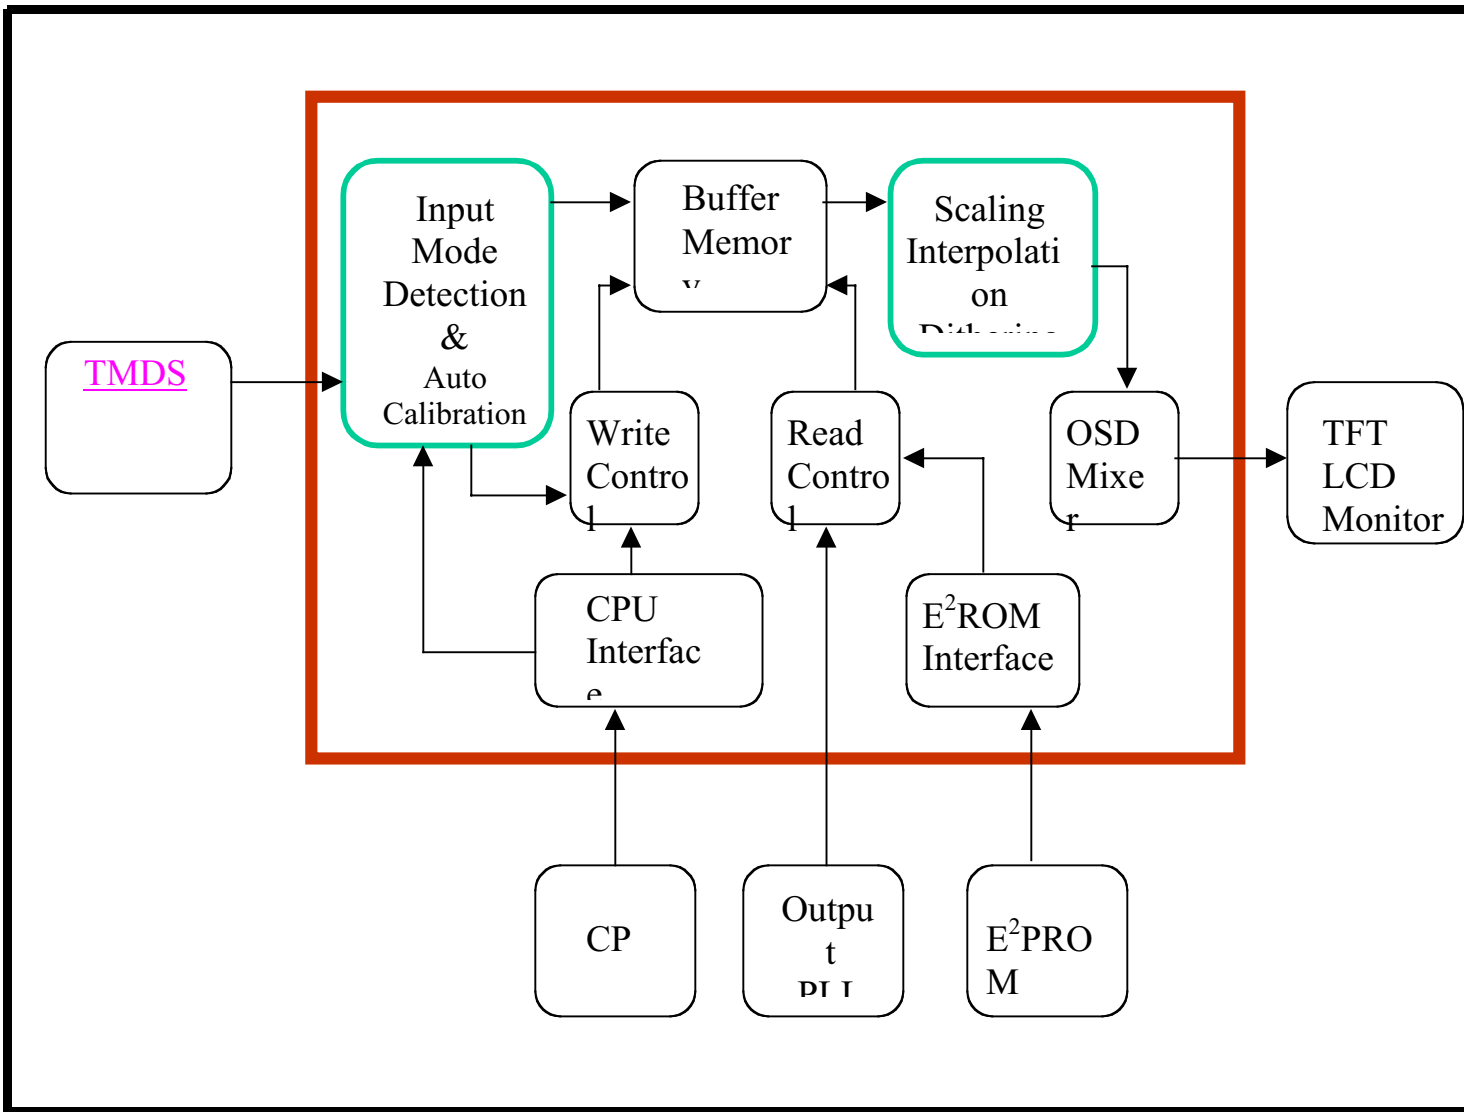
TMDS

Input Mode Detection & Auto Calibration

Buffer Memor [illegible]

Scaling Interpolati on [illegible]

Write Contro l

Read Contro l

OSD Mixe r

TFT LCD Monitor

CPU Interfac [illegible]

$E^2$ROM Interface

CP

Outpu t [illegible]

$E^2$PRO M